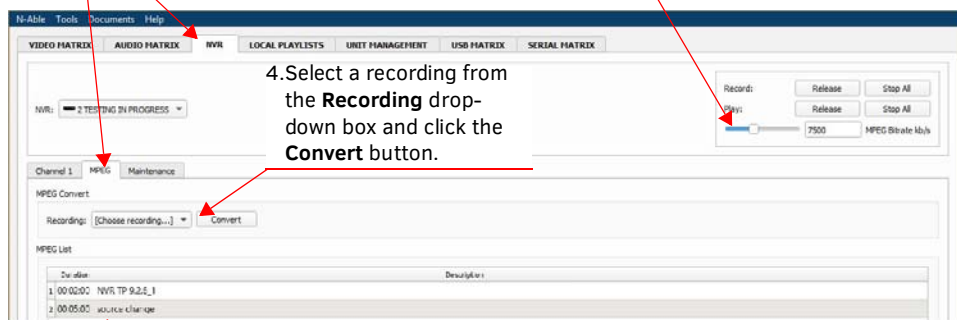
N-Able Tools Documents Help

VIDEO MATRIX AUDIO MATRIX NVR LOCAL PLAYLISTS UNIT MANAGEMENT USB MATRIX SERIAL MATRIX

NVR: 2 TESTING IN PROGRESS

4.Select a recording from the **Recording** drop-down box and click the **Convert** button.

Record: Release Stop All
Play: Release Stop All
7500 MPEG Bitrate kb/s

Channel 1 MPEG Maintenance

MPEG Convert

Recording: [Choose recording...] Convert

MPEG List

| | Duration | Description |
|---|---|---|
| 1 | 00:02:00 | NVR TP 9.2.8_1 |
| 2 | 00:05:00 | source change |